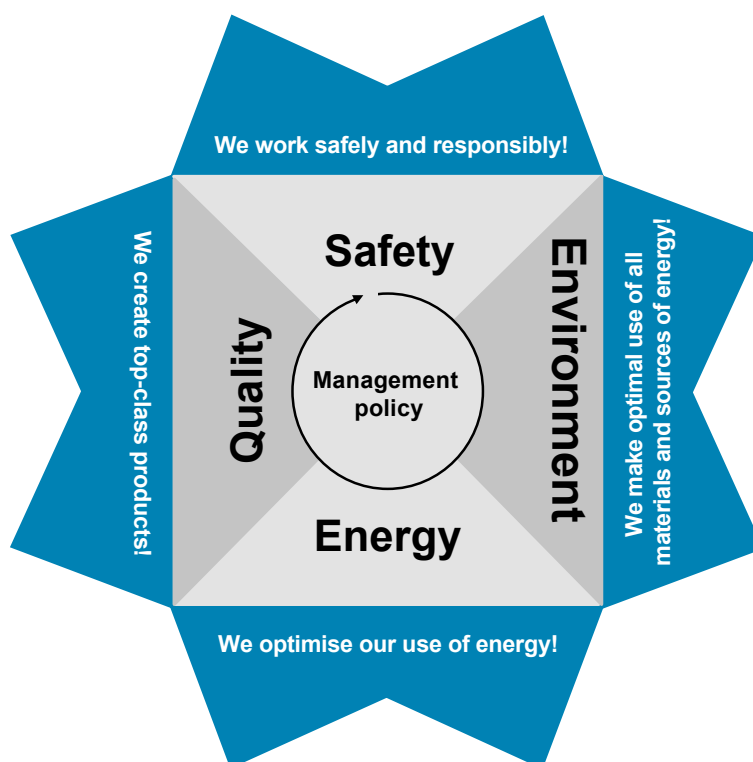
We work safely and responsibly!

We create top-class products!

Safety

Quality

Management policy

Environment

Energy

We make optimal use of all materials and sources of energy!

We optimise our use of energy!